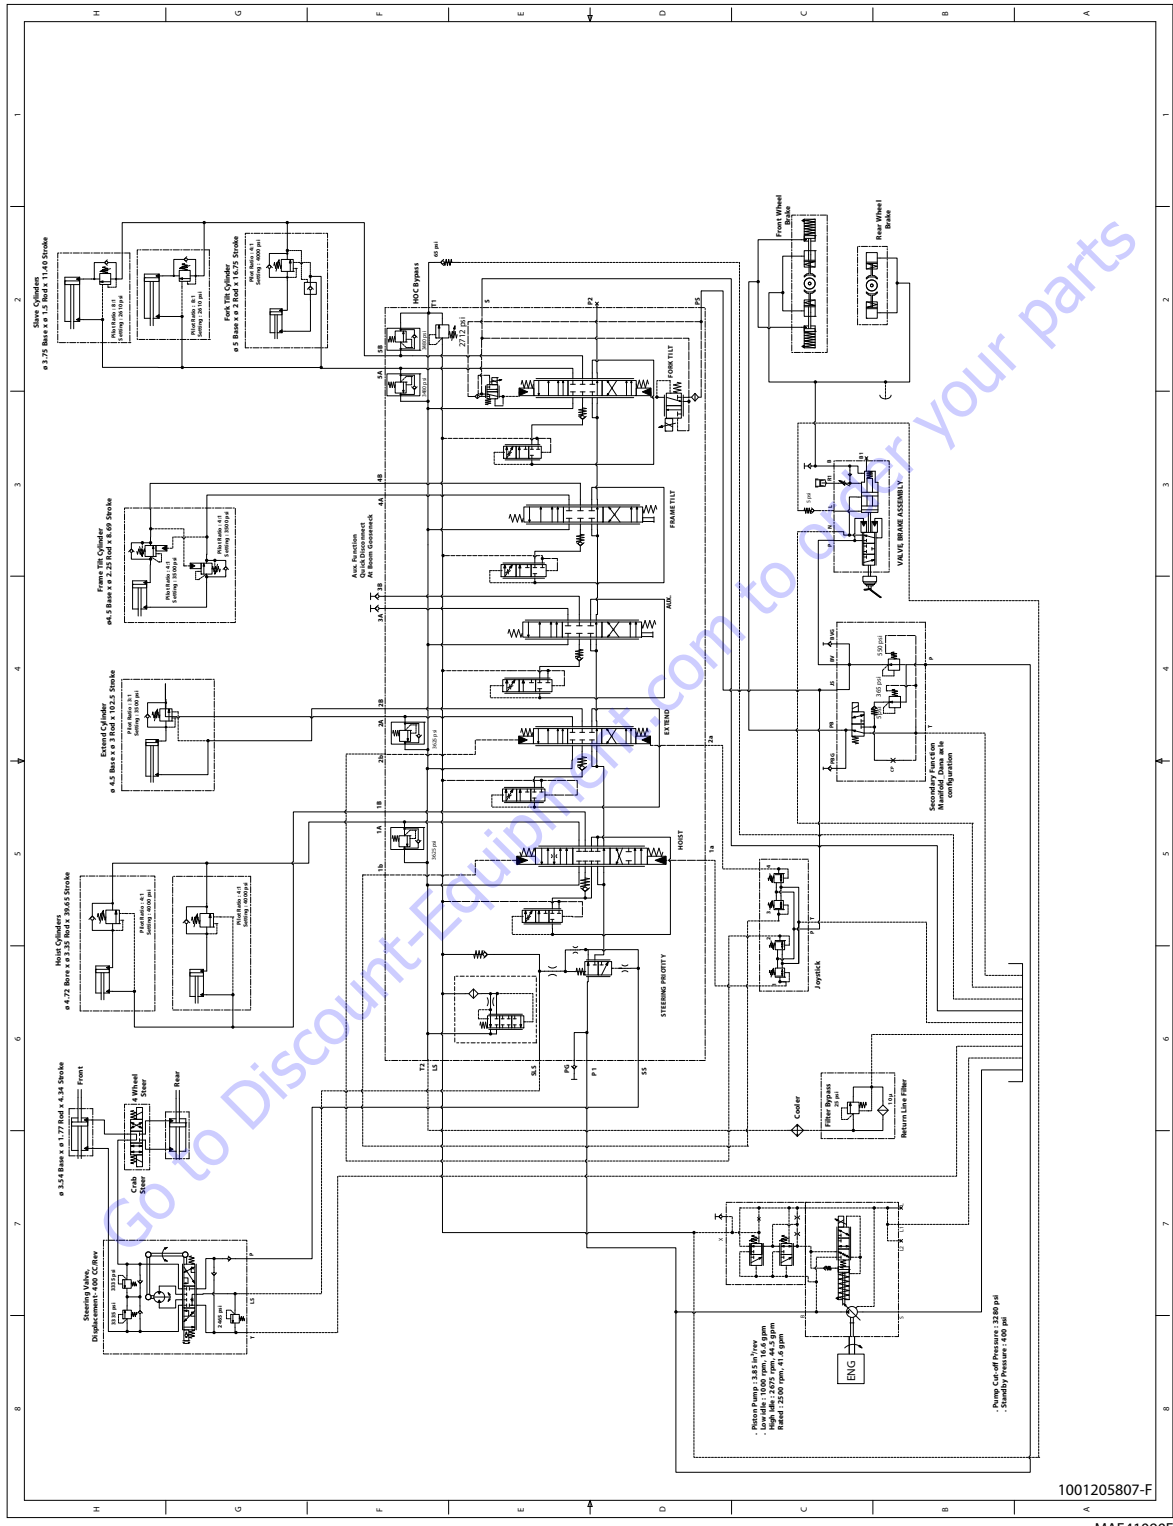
H G F E D C B A

1 2 3 4 5 6 7 8

Slave Cylinders
ø 3.75 Base x ø 1.5 Rod x 11.40 Stroke
Pilot Ratio : 8:1
Setting : 2610 psi
Pilot Ratio : 8:1
Setting : 2610 psi

Fork Tilt Cylinder
ø 5 Base x ø 2 Rod x 16.75 Stroke
Pilot Ratio : 4:1
Setting : 4000 psi

HOC Bypass
65 psi
T1
S
P2
PS
5B
5A
3600 psi
2712 psi
3600 psi
FORK TILT

4B
4A
FRAME TILT

Frame Tilt Cylinder
ø4.5 Base x ø 2.25 Rod x 8.69 Stroke
Pilot Ratio : 4:1
Setting : 3500 psi
Pilot Ratio : 4:1
Setting : 3500 psi

Aux. Function
Quick Disconnect
At Boom Gooseneck
3B
3A
AUX.

Extend Cylinder
ø 4.5 Base x ø 3 Rod x 102.5 Stroke
Pilot Ratio : 3:1
Setting : 3000 psi
2B
2A
2b
3625 psi
EXTEND
2a

1B
1A
1b
3625 psi
HOIST
1a

Hoist Cylinders
ø 4.72 Bore x ø 3.35 Rod x 39.65 Stroke
Pilot Ratio : 4:1
Setting : 4000 psi
Pilot Ratio : 4:1
Setting : 4000 psi

STEERING PRIORITY
T2
LS
SLS
PG
P1
SS

Front Wheel Brake
Rear Wheel Brake

VALVE, BRAKE ASSEMBLY
5 psi

Secondary Function Manifold_Dana axle configuration
550 psi
365 psi
PVG
JS
PB
PSG
CP
P
T

Joystick

Filter Bypass
25 psi
10μ
Return Line Filter
Cooler

ø 3.54 Base x ø 1.77 Rod x 4.34 Stroke
Front
4 Wheel Steer
Rear
Crab Steer

Steering Valve,
Displacement : 400 CC/Rev
3530 psi
3530 psi
2465 psi
P
LS
T

Piston Pump : 3.85 in³/rev
. Low idle : 1000 rpm, 16.6 gpm
. High idle : 2675 rpm, 44.5 gpm
. Rated : 2500 rpm, 41.6 gpm
ENG

. Pump Cut-off Pressure : 3280 psi
. Standby Pressure : 400 psi

1001205807-F